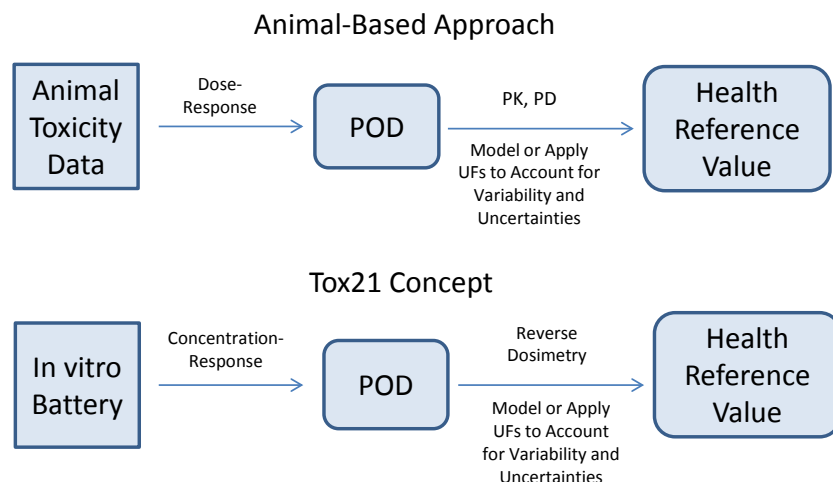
Animal-Based Approach

Animal Toxicity Data

Dose-Response

POD

PK, PD

Model or Apply UFs to Account for Variability and Uncertainties

Health Reference Value

Tox21 Concept

In vitro Battery

Concentration-Response

POD

Reverse Dosimetry

Model or Apply UFs to Account for Variability and Uncertainties

Health Reference Value